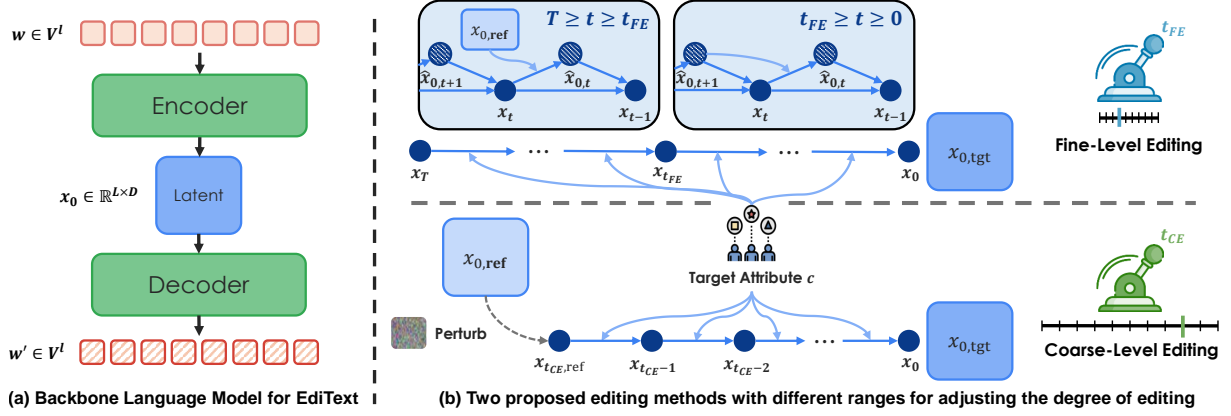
$w \in V^l$

Encoder

$x_0 \in \mathbb{R}^{L \times D}$

Latent

Decoder

$w' \in V^l$

(a) Backbone Language Model for EdiText

$x_{0,\text{ref}}$

$T \geq t \geq t_{FE}$

$\hat{x}_{0,t+1}$

$\hat{x}_{0,t}$

$x_t$

$x_{t-1}$

$t_{FE} \geq t \geq 0$

$\hat{x}_{0,t+1}$

$\hat{x}_{0,t}$

$x_t$

$x_{t-1}$

$t_{FE}$

$x_T$

…

$x_{t_{FE}}$

…

$x_0$

$x_{0,\text{tgt}}$

Fine-Level Editing

$x_{0,\text{ref}}$

Target Attribute $c$

$t_{CE}$

Perturb

$x_{t_{CE},\text{ref}}$

$x_{t_{CE}-1}$

$x_{t_{CE}-2}$

…

$x_0$

$x_{0,\text{tgt}}$

Coarse-Level Editing

(b) Two proposed editing methods with different ranges for adjusting the degree of editing